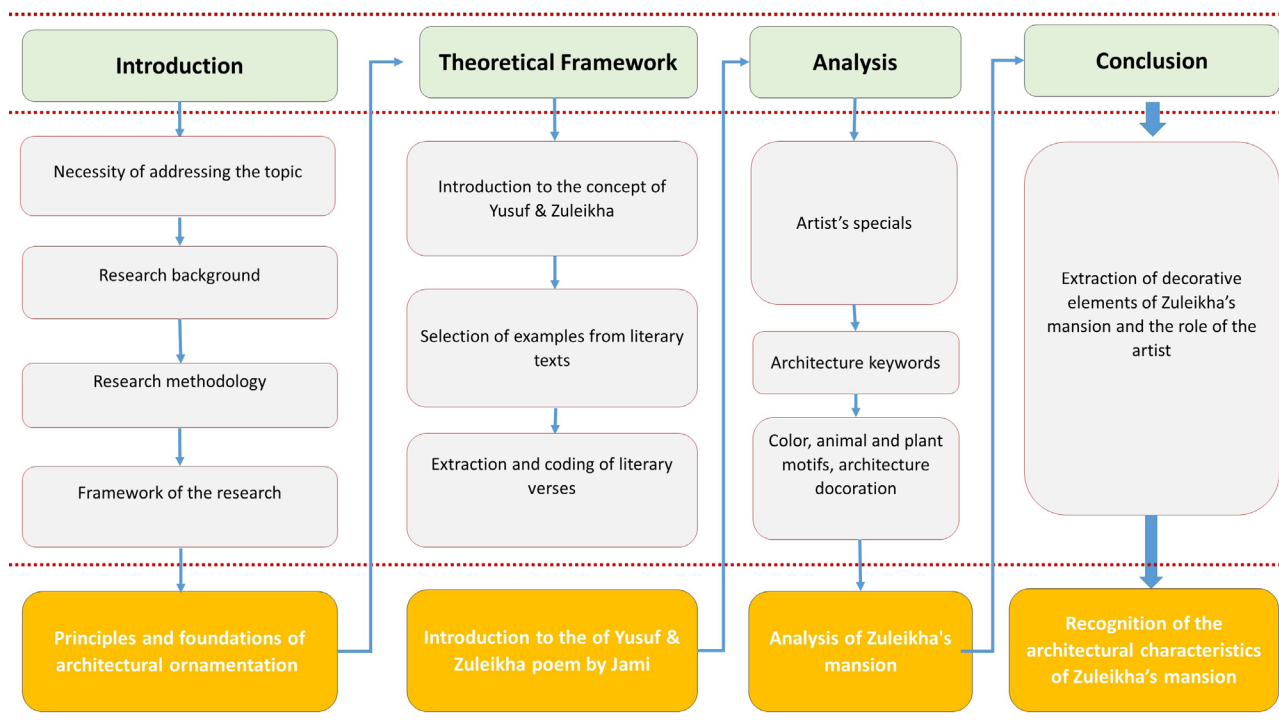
Introduction

Necessity of addressing the topic

Research background

Research methodology

Framework of the research

Principles and foundations of architectural ornamentation

Theoretical Framework

Introduction to the concept of Yusuf & Zuleikha

Selection of examples from literary texts

Extraction and coding of literary verses

Introduction to the of Yusuf & Zuleikha poem by Jami

Analysis

Artist's specials

Architecture keywords

Color, animal and plant motifs, architecture docoration

Analysis of Zuleikha's mansion

Conclusion

Extraction of decorative elements of Zuleikha's mansion and the role of the artist

Recognition of the architectural characteristics of Zuleikha's mansion